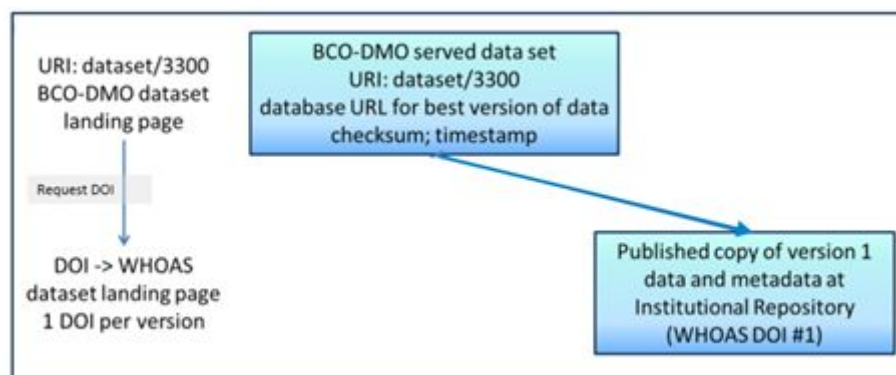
URI: dataset/3300
BCO-DMO dataset landing page

Request DOI

DOI -> WHOAS dataset landing page
1 DOI per version

BCO-DMO served data set
URI: dataset/3300
database URL for best version of data
checksum; timestamp

Published copy of version 1 data and metadata at Institutional Repository (WHOAS DOI #1)